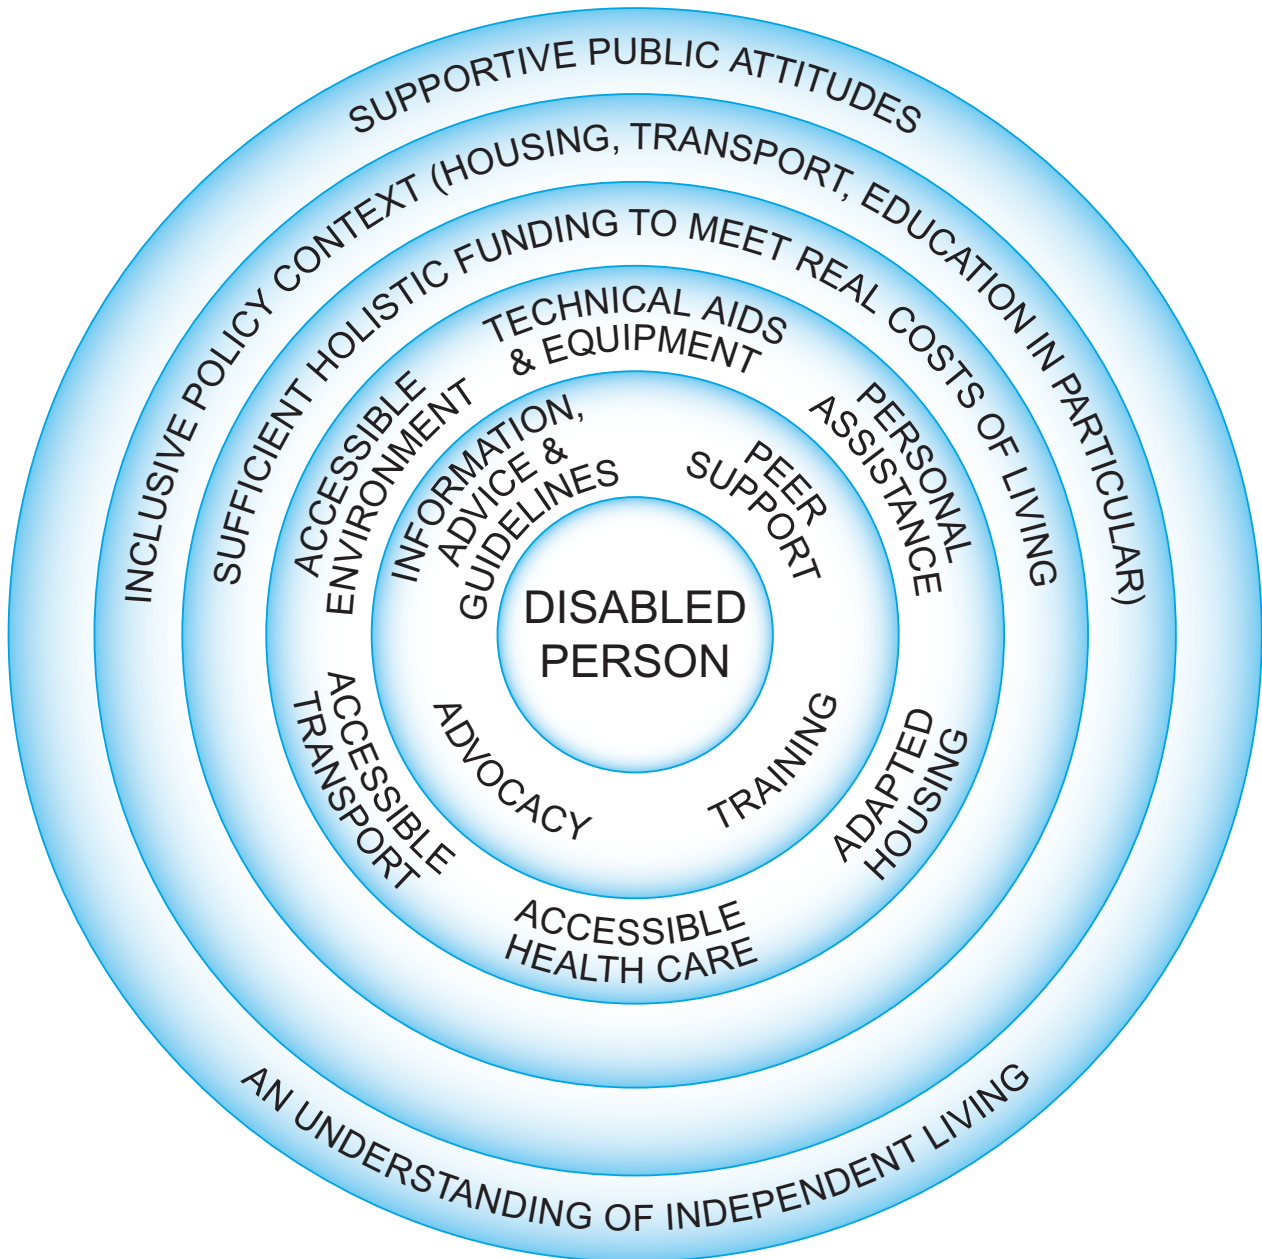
SUPPORTIVE PUBLIC ATTITUDES

INCLUSIVE POLICY CONTEXT (HOUSING, TRANSPORT, EDUCATION IN PARTICULAR)

SUFFICIENT HOLISTIC FUNDING TO MEET REAL COSTS OF LIVING

TECHNICAL AIDS & EQUIPMENT

PERSONAL ASSISTANCE

ADAPTED HOUSING

ACCESSIBLE HEALTH CARE

ACCESSIBLE TRANSPORT

ACCESSIBLE ENVIRONMENT

INFORMATION, ADVICE & GUIDELINES

PEER SUPPORT

TRAINING

ADVOCACY

DISABLED PERSON

AN UNDERSTANDING OF INDEPENDENT LIVING